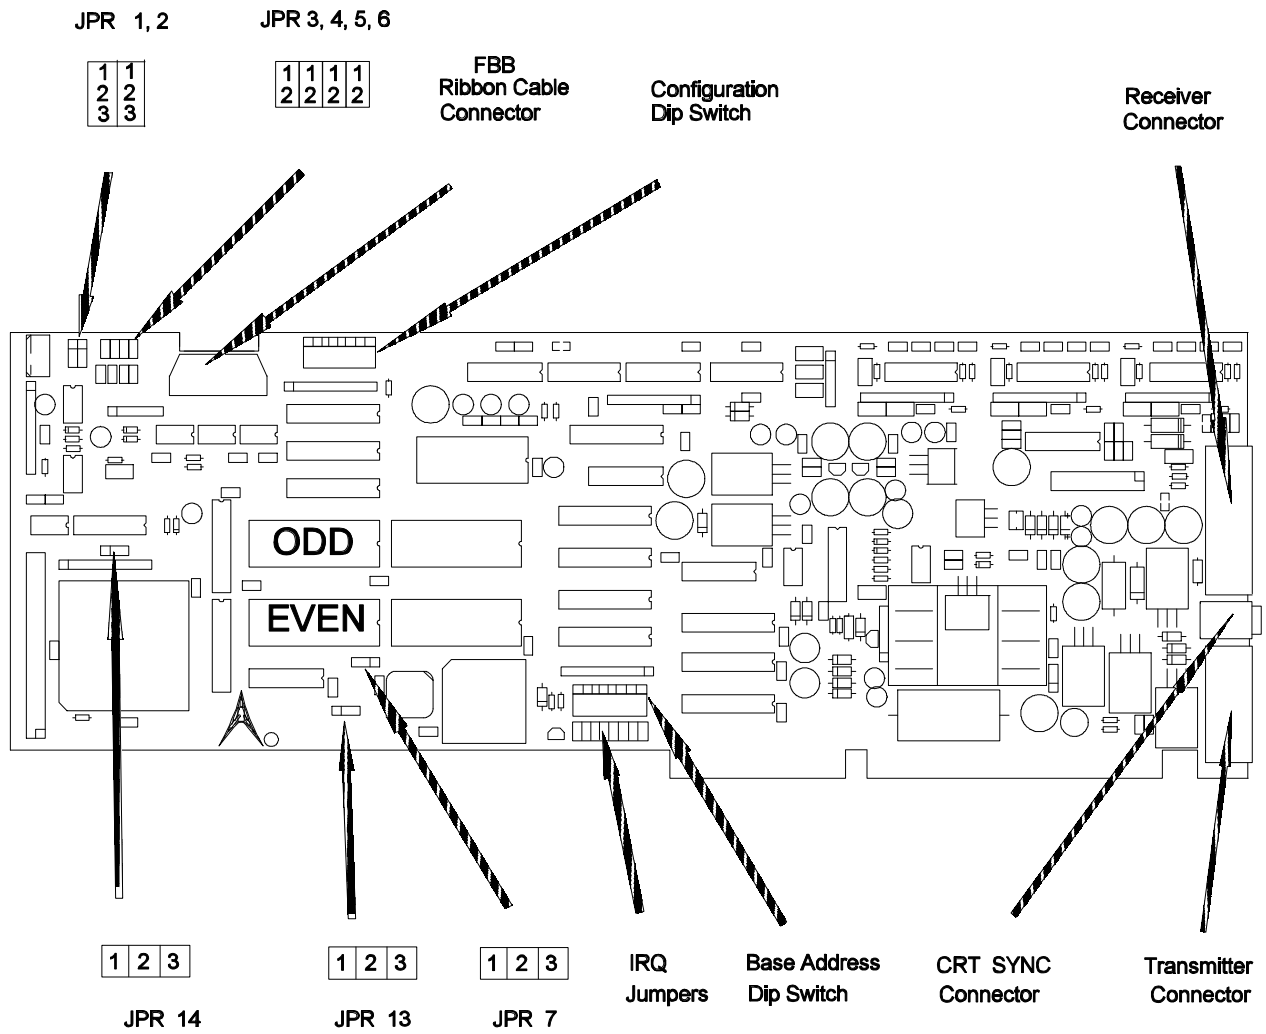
JPR 1, 2

JPR 3, 4, 5, 6

| 1 | 1 |
|---|---|
| 2 | 2 |
| 3 | 3 |

| 1 | 1 | 1 | 1 |
|---|---|---|---|
| 2 | 2 | 2 | 2 |

FBB Ribbon Cable Connector

Configuration Dip Switch

Receiver Connector

ODD

EVEN

| 1 | 2 | 3 |
|---|---|---|

JPR 14

| 1 | 2 | 3 |
|---|---|---|

JPR 13

| 1 | 2 | 3 |
|---|---|---|

JPR 7

IRQ Jumpers

Base Address Dip Switch

CRT SYNC Connector

Transmitter Connector